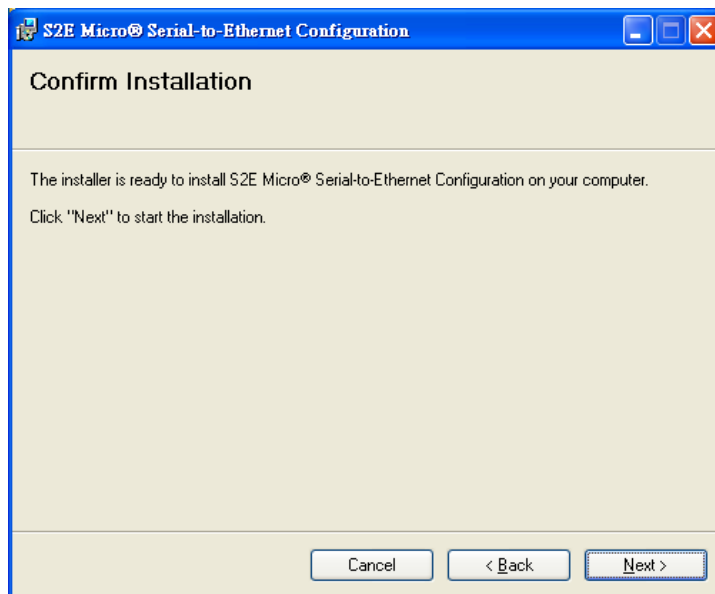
S2E Micro® Serial-to-Ethernet Configuration

Confirm Installation

The installer is ready to install S2E Micro® Serial-to-Ethernet Configuration on your computer.

Click "Next" to start the installation.

Cancel

< Back

Next >